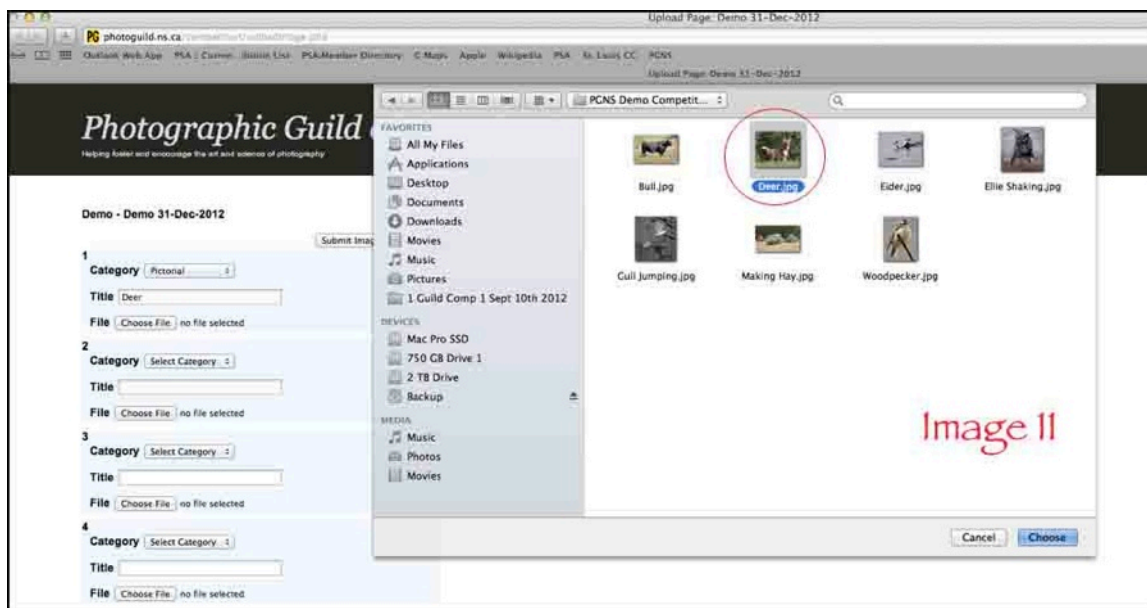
Upload Page: Demo 31-Dec-2012

PG photoguild.ns.ca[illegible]

Outlook Web App PSA : Current Submit List PSA Member Directory C Maps Apple Wikipedia PSA St. Louis CC PCNS

Upload Page: Demo 31-Dec-2012

Photographic Guild

Helping foster and encourage the art and science of photography

Demo - Demo 31-Dec-2012

Submit Ima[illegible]

1
Category Pictorial
Title Deer
File Choose File no file selected

2
Category Select Category
Title
File Choose File no file selected

3
Category Select Category
Title
File Choose File no file selected

4
Category Select Category
Title
File Choose File no file selected

PCNS Demo Competit...

FAVORITES
All My Files
Applications
Desktop
Documents
Downloads
Movies
Music
Pictures
1 Guild Comp 1 Sept 10th 2012
DEVICES
Mac Pro SSD
750 GB Drive 1
2 TB Drive
Backup
MEDIA
Music
Photos
Movies

Bull.jpg
Deer.jpg
Eider.jpg
Ellie Shaking.jpg
Gull Jumping.jpg
Making Hay.jpg
Woodpecker.jpg

Image 11

Cancel
Choose